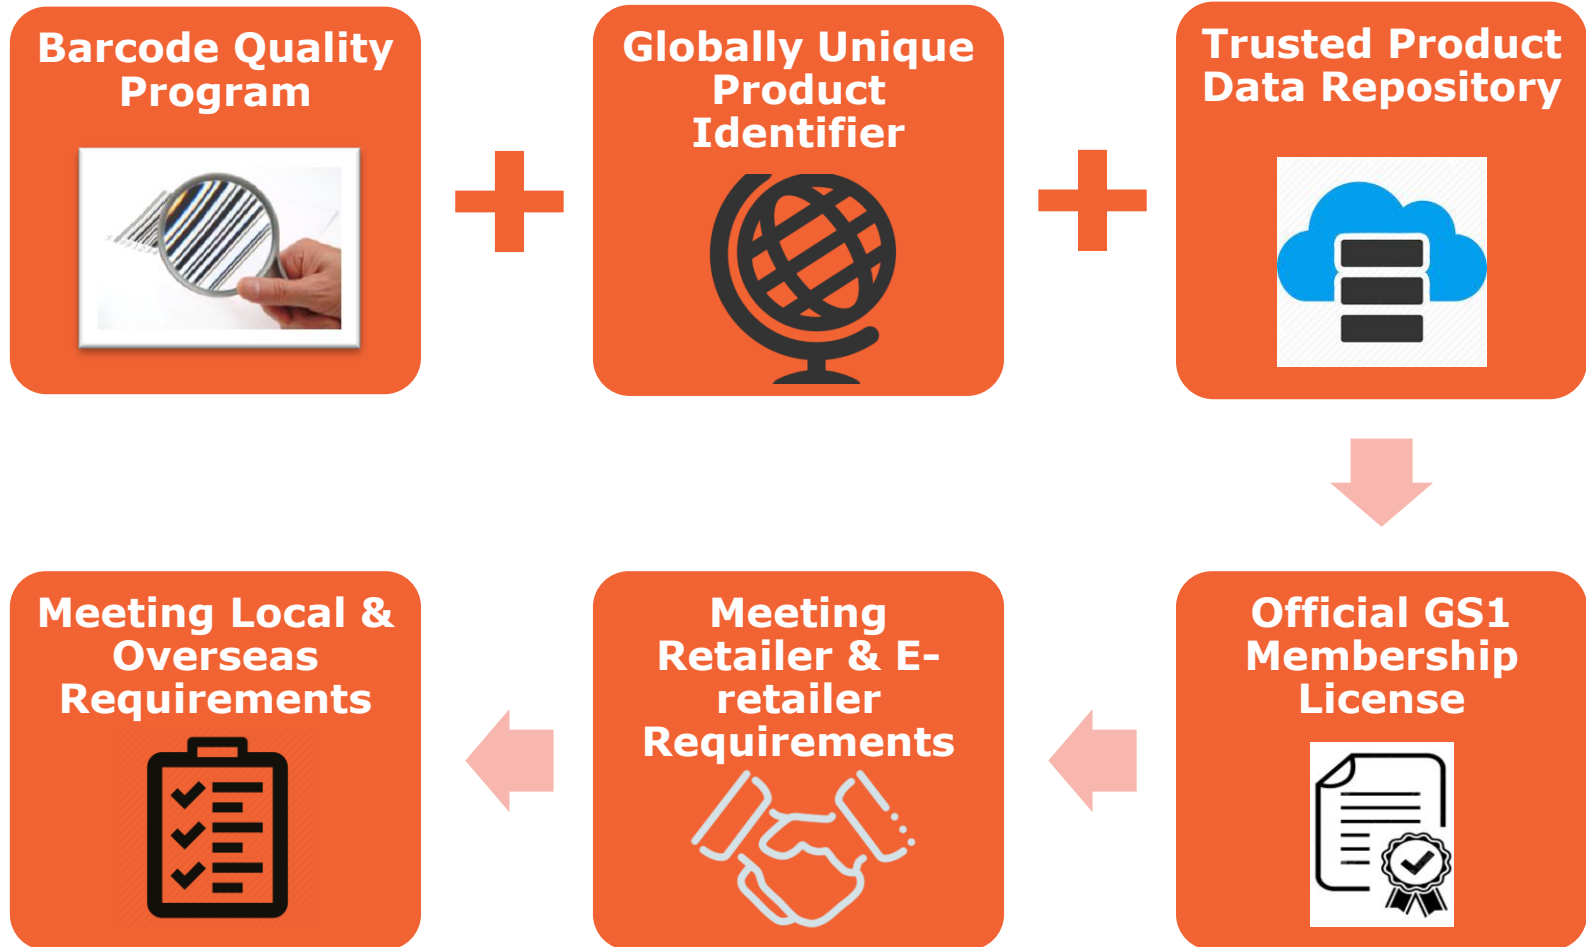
Barcode Quality Program

Globally Unique Product Identifier

Trusted Product Data Repository

Official GS1 Membership License

Meeting Retailer & E-retailer Requirements

Meeting Local & Overseas Requirements